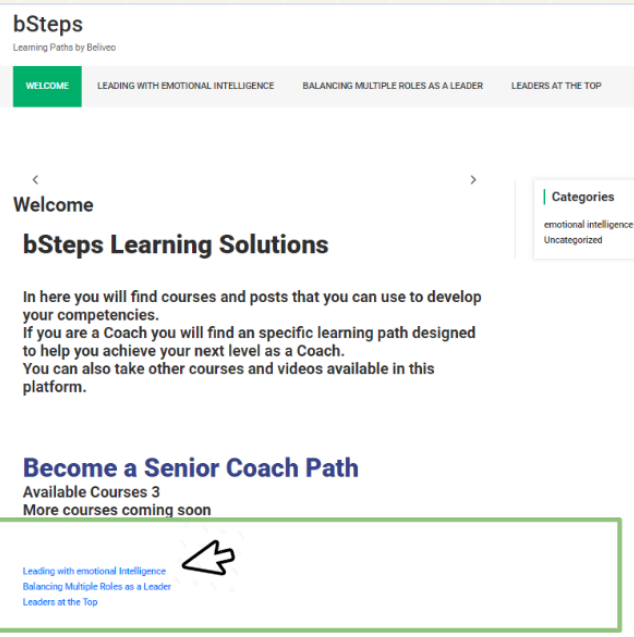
bSteps

Learning Paths by Beliveo

WELCOME | LEADING WITH EMOTIONAL INTELLIGENCE | BALANCING MULTIPLE ROLES AS A LEADER | LEADERS AT THE TOP

‹ ›

Welcome

bSteps Learning Solutions

In here you will find courses and posts that you can use to develop your competencies.
If you are a Coach you will find an specific learning path designed to help you achieve your next level as a Coach.
You can also take other courses and videos available in this platform.

Become a Senior Coach Path

Available Courses 3
More courses coming soon

Leading with emotional Intelligence
Balancing Multiple Roles as a Leader
Leaders at the Top

Categories

emotional intelligence
Uncategorized